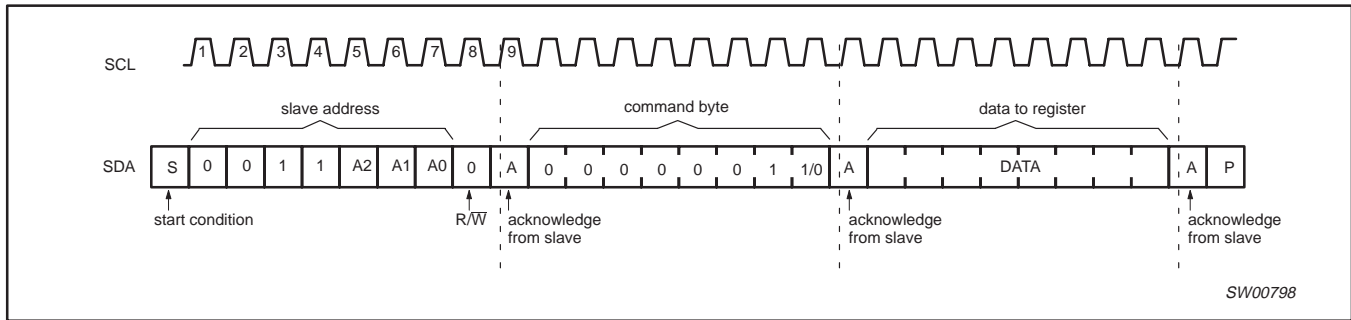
SCL 1 2 3 4 5 6 7 8 9

slave address

command byte

data to register

SDA S 0 0 1 1 A2 A1 A0 0 A 0 0 0 0 0 0 1 1/0 A DATA A P

start condition

$R/\overline{W}$

acknowledge from slave

acknowledge from slave

acknowledge from slave

SW00798